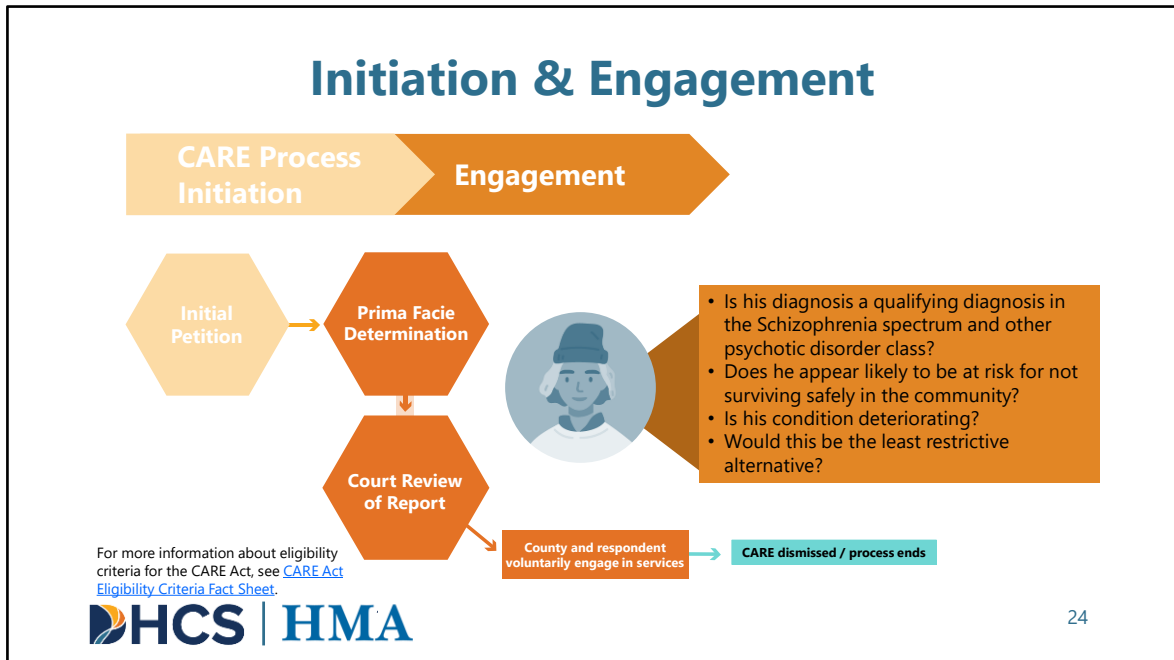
Initiation & Engagement

CARE Process Initiation

Engagement

Initial Petition

Prima Facie Determination

Court Review of Report

- Is his diagnosis a qualifying diagnosis in the Schizophrenia spectrum and other psychotic disorder class?
- Does he appear likely to be at risk for not surviving safely in the community?
- Is his condition deteriorating?
- Would this be the least restrictive alternative?

County and respondent voluntarily engage in services

CARE dismissed / process ends

For more information about eligibility criteria for the CARE Act, see CARE Act Eligibility Criteria Fact Sheet.

DHCS | HMA

24